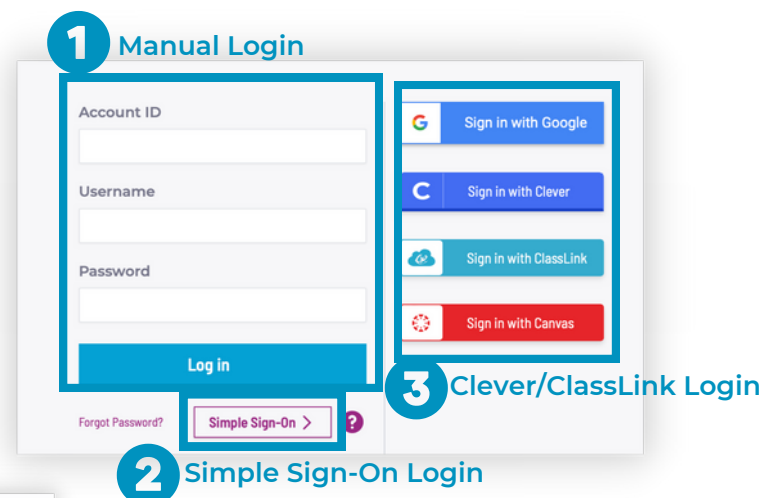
1 Manual Login

Account ID

Username

Password

Log in

Forgot Password?

Simple Sign-On >

?

G Sign in with Google

C Sign in with Clever

Sign in with ClassLink

Sign in with Canvas

3 Clever/ClassLink Login

2 Simple Sign-On Login